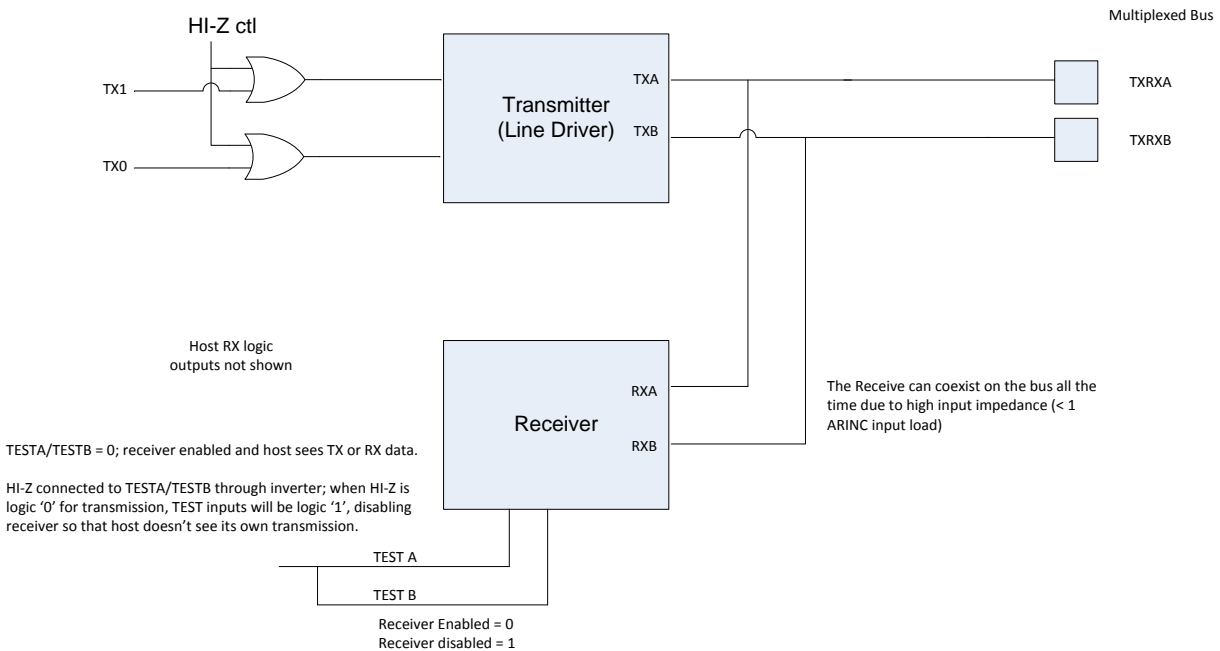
Multiplexed Bus

HI-Z ctl

TX1

TX0

Transmitter (Line Driver)

TXA

TXB

TXRXA

TXRXB

Host RX logic outputs not shown

Receiver

RXA

RXB

The Receive can coexist on the bus all the time due to high input impedance (< 1 ARINC input load)

TESTA/TESTB = 0; receiver enabled and host sees TX or RX data.

HI-Z connected to TESTA/TESTB through inverter; when HI-Z is logic '0' for transmission, TEST inputs will be logic '1', disabling receiver so that host doesn't see its own transmission.

TEST A

TEST B

Receiver Enabled = 0
Receiver disabled = 1